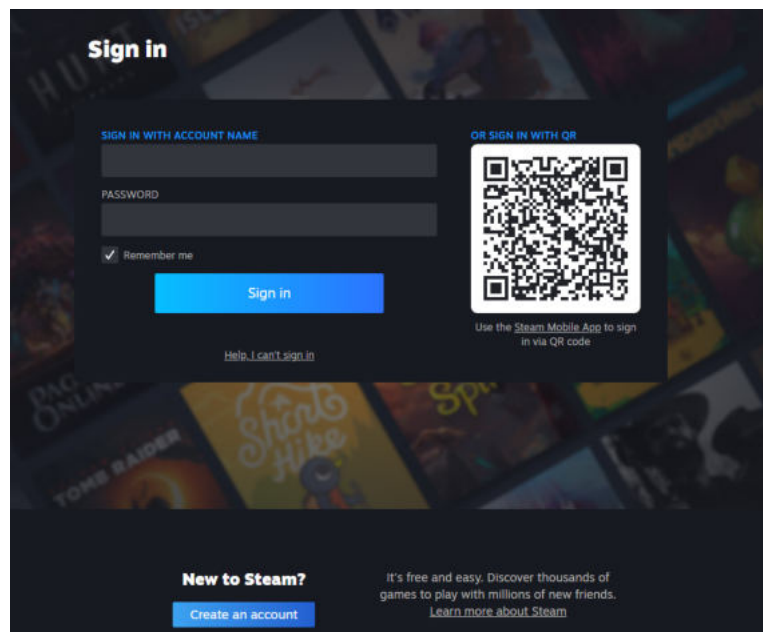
Sign in

SIGN IN WITH ACCOUNT NAME

PASSWORD

Remember me

Sign in

Help, I can't sign in

OR SIGN IN WITH QR

Use the Steam Mobile App to sign in via QR code

New to Steam?

Create an account

It's free and easy. Discover thousands of games to play with millions of new friends.
Learn more about Steam